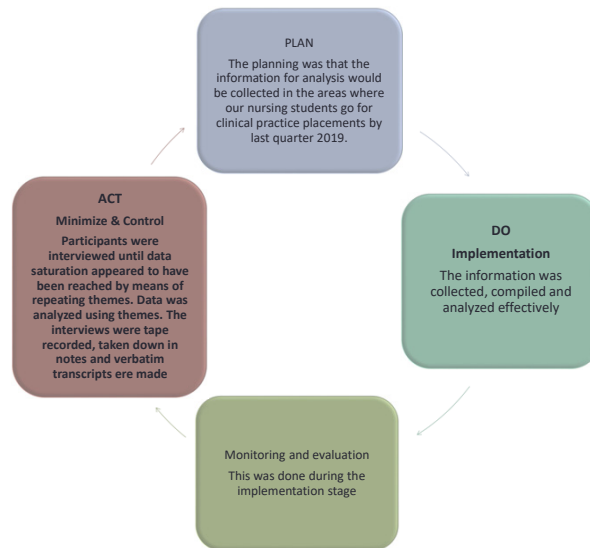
PLAN

The planning was that the information for analysis would be collected in the areas where our nursing students go for clinical practice placements by last quarter 2019.

DO

Implementation

The information was collected, compiled and analyzed effectively

Monitoring and evaluation

This was done during the implementation stage

ACT

Minimize & Control

Participants were interviewed until data saturation appeared to have been reached by means of repeating themes. Data was analyzed using themes. The interviews were tape recorded, taken down in notes and verbatim transcripts ere made